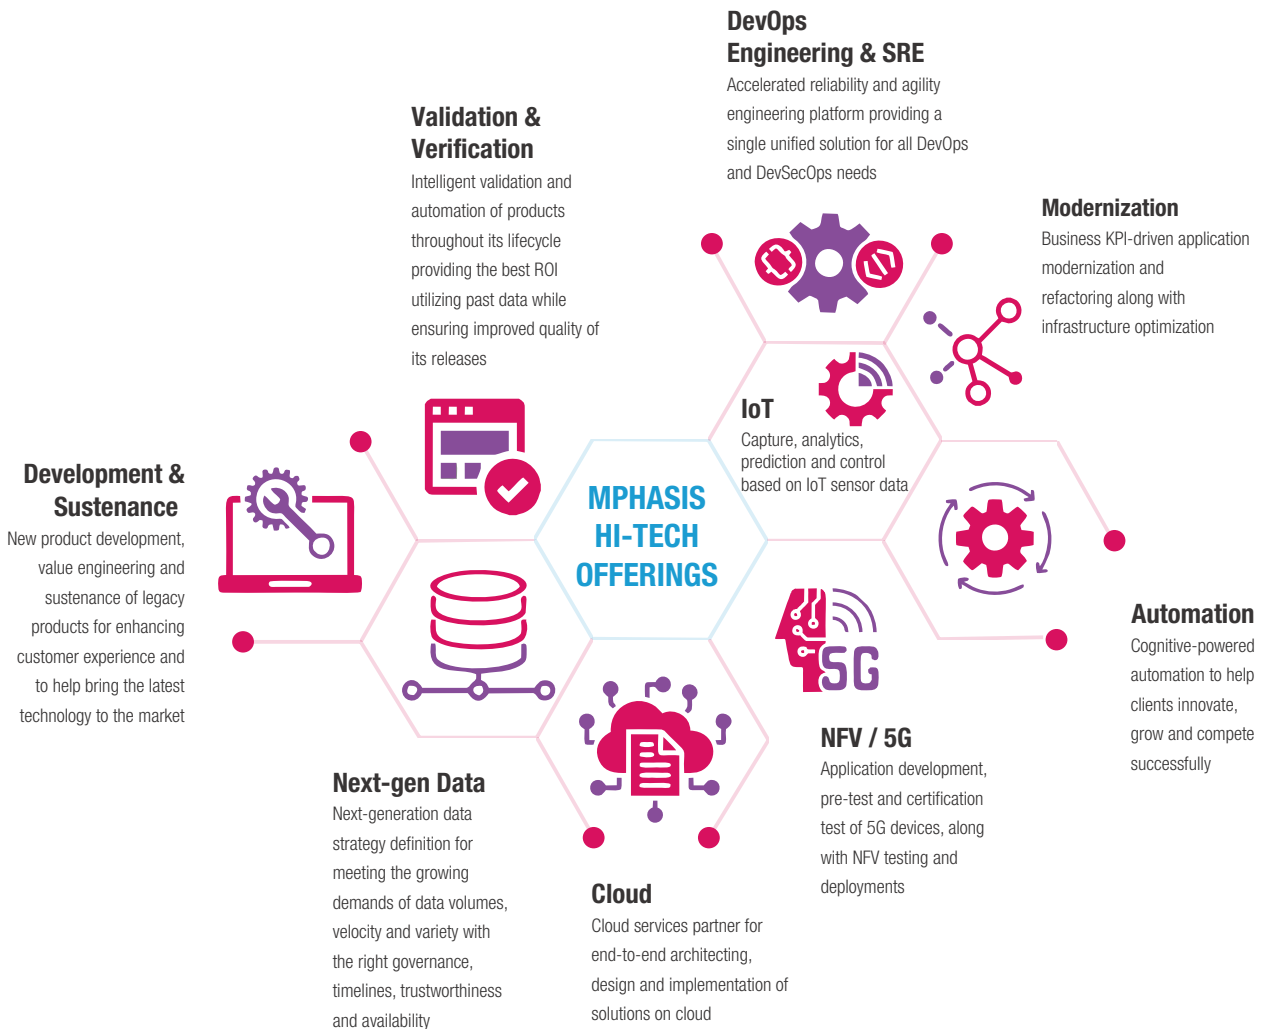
DevOps Engineering & SRE
Accelerated reliability and agility engineering platform providing a single unified solution for all DevOps and DevSecOps needs

Validation & Verification
Intelligent validation and automation of products throughout its lifecycle providing the best ROI utilizing past data while ensuring improved quality of its releases

Modernization
Business KPI-driven application modernization and refactoring along with infrastructure optimization

IoT
Capture, analytics, prediction and control based on IoT sensor data

Development & Sustenance
New product development, value engineering and sustenance of legacy products for enhancing customer experience and to help bring the latest technology to the market

MPHASIS HI-TECH OFFERINGS

Automation
Cognitive-powered automation to help clients innovate, grow and compete successfully

5G

NFV / 5G
Application development, pre-test and certification test of 5G devices, along with NFV testing and deployments

Next-gen Data
Next-generation data strategy definition for meeting the growing demands of data volumes, velocity and variety with the right governance, timelines, trustworthiness and availability

Cloud
Cloud services partner for end-to-end architecting, design and implementation of solutions on cloud